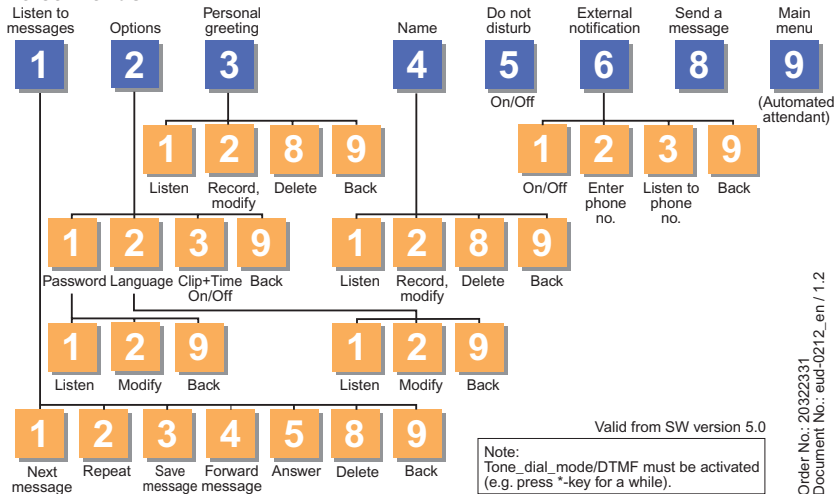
Listen to messages
1
Options
2
Personal greeting
3
Name
4
Do not disturb
5
On/Off
External notification
6
Send a message
8
Main menu
9
(Automated attendant)

1
Listen
2
Record, modify
8
Delete
9
Back

1
On/Off
2
Enter phone no.
3
Listen to phone no.
9
Back

1
Password
2
Language
3
Clip+Time On/Off
9
Back

1
Listen
2
Record, modify
8
Delete
9
Back

1
Listen
2
Modify
9
Back

1
Listen
2
Modify
9
Back

1
Next message
2
Repeat
3
Save message
4
Forward message
5
Answer
8
Delete
9
Back

Valid from SW version 5.0

Note:
Tone_dial_mode/DTMF must be activated (e.g. press *-key for a while).

Order No.: 20322331
Document No.: eud-0212_en / 1.2